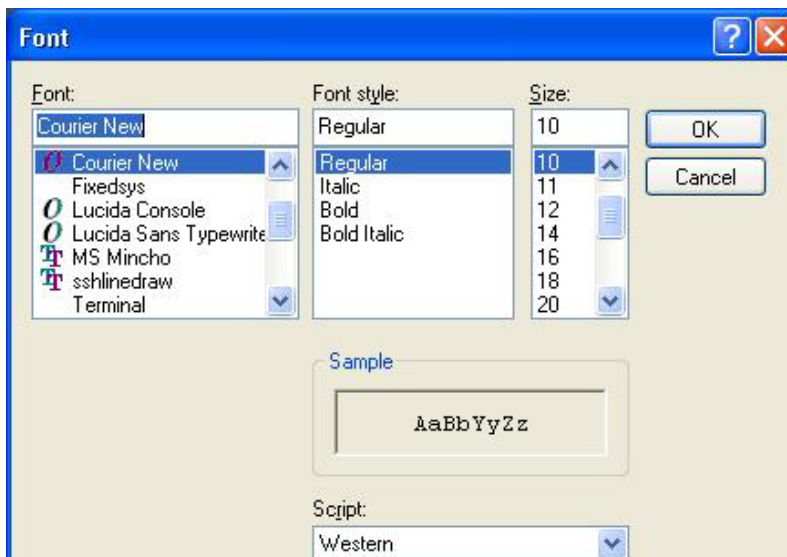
Font

Font:
Courier New
Courier New
Fixedsys
Lucida Console
Lucida Sans Typewrite
MS Mincho
sshlinedraw
Terminal

Font style:
Regular
Regular
Italic
Bold
Bold Italic

Size:
10
10
11
12
14
16
18
20

OK
Cancel

Sample
AaBbYyZz

Script:
Western